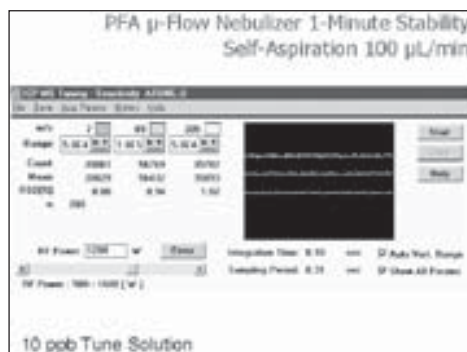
PFA µ-Flow Nebulizer 1-Minute Stability
Self-Aspiration 100 µL/min

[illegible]

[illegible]

| m/z | 7 | 89 | 205 |
|---|---|---|---|
| Range | 5.0E4 | 1.0E5 | 5.0E4 |
| Count | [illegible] | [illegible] | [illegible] |
| Mean | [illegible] | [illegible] | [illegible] |
| RSD(%) | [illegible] | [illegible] | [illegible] |
| n | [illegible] | | |

Start
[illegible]
Help

RF Power: 1280 W
Reset
Integration Time: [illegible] sec
Sampling Period: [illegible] sec
Auto Vert. Range
Show All Points
RF Power: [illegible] (W)

10 ppb Tune Solution